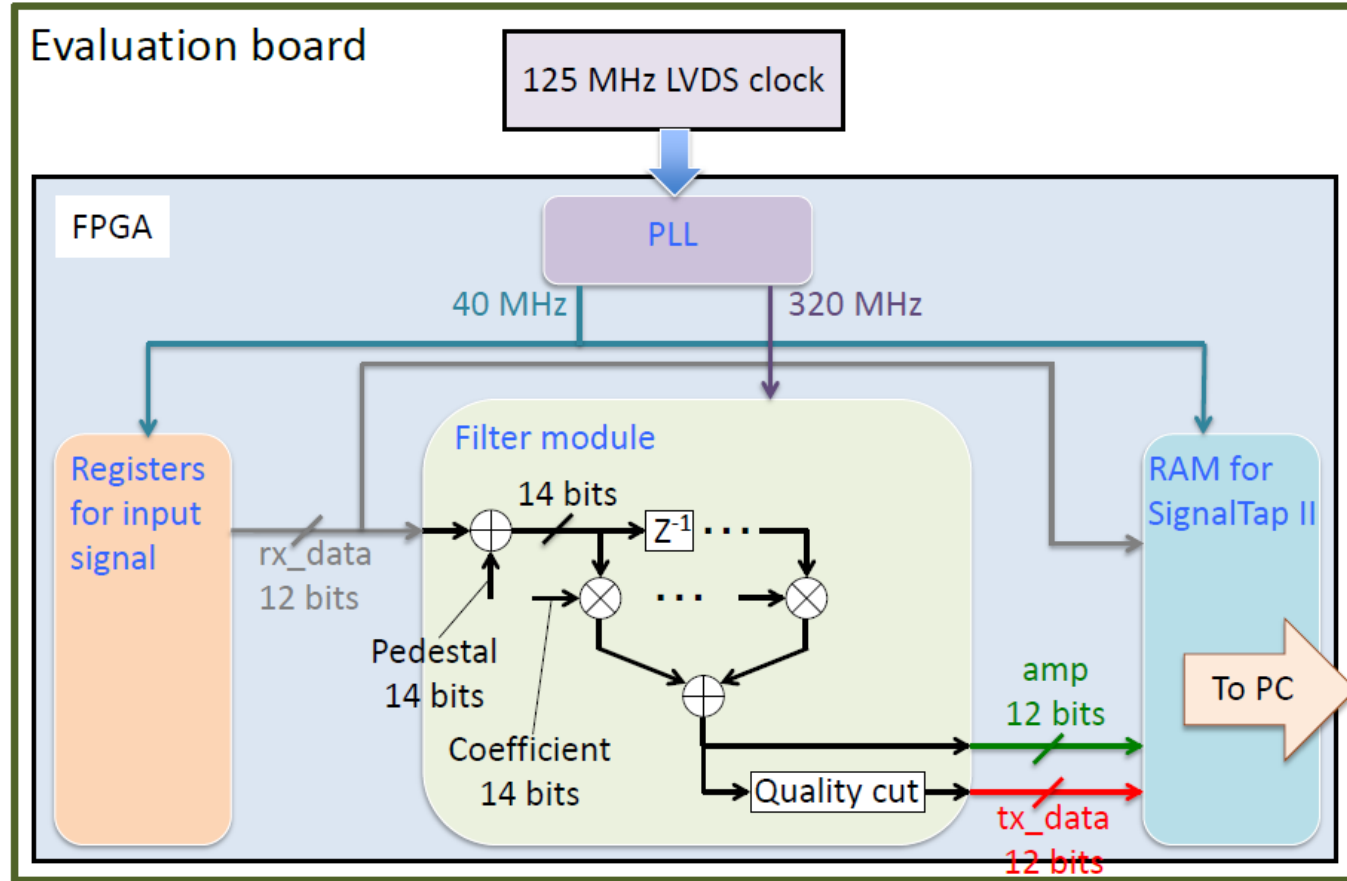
Evaluation board

125 MHz LVDS clock

FPGA

PLL

40 MHz

320 MHz

Registers for input signal

rx_data 12 bits

Filter module

14 bits

$Z^{-1}$ · · ·

· · ·

Pedestal 14 bits

Coefficient 14 bits

Quality cut

RAM for SignalTap II

To PC

amp 12 bits

tx_data 12 bits